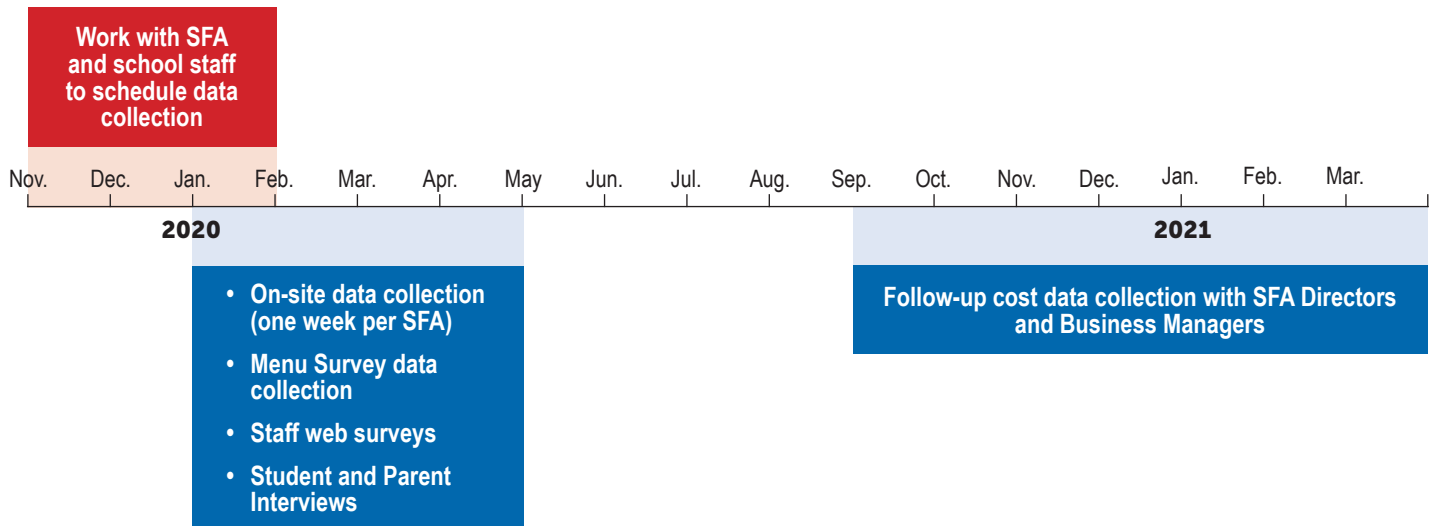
Work with SFA and school staff to schedule data collection

Nov. Dec. Jan. Feb. Mar. Apr. May Jun. Jul. Aug. Sep. Oct. Nov. Dec. Jan. Feb. Mar.

2020

2021

• On-site data collection (one week per SFA)
• Menu Survey data collection
• Staff web surveys
• Student and Parent Interviews

Follow-up cost data collection with SFA Directors and Business Managers